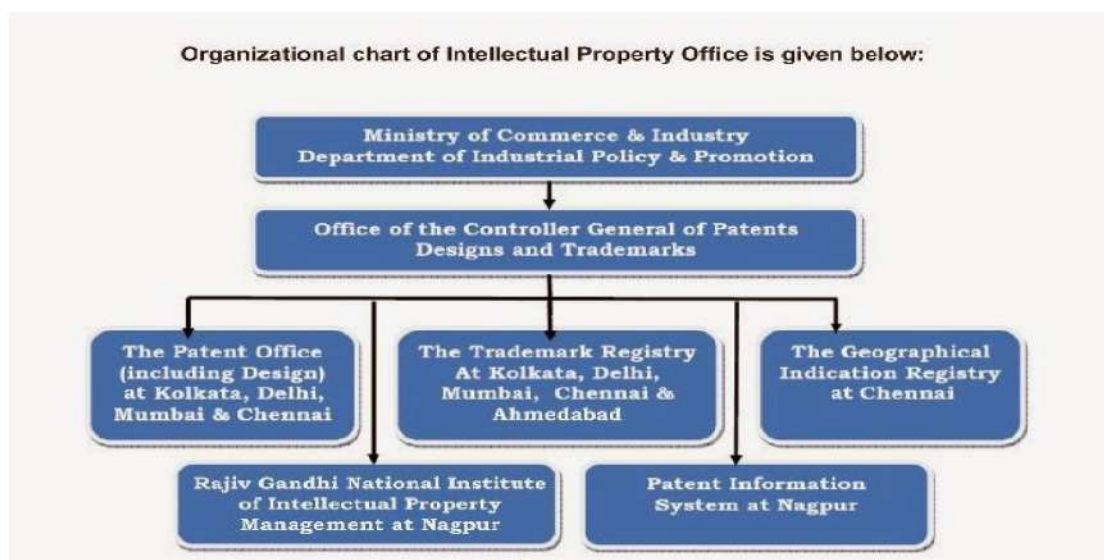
Organizational chart of Intellectual Property Office is given below:

Ministry of Commerce & Industry
Department of Industrial Policy & Promotion

Office of the Controller General of Patents Designs and Trademarks

The Patent Office (including Design) at Kolkata, Delhi, Mumbai & Chennai

The Trademark Registry At Kolkata, Delhi, Mumbai, Chennai & Ahmedabad

The Geographical Indication Registry at Chennai

Rajiv Gandhi National Institute of Intellectual Property Management at Nagpur

Patent Information System at Nagpur